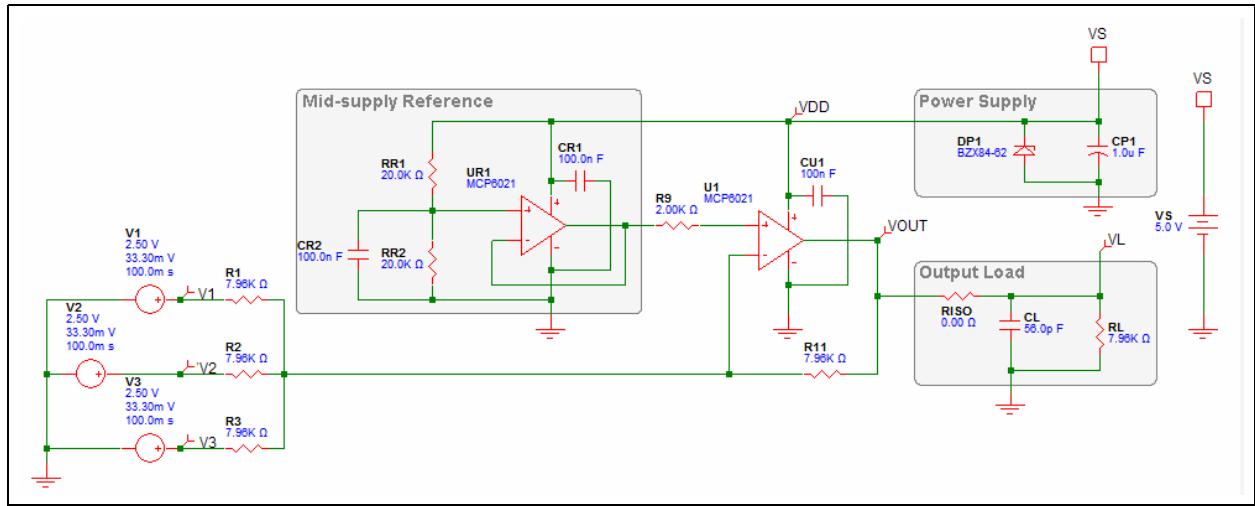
Mid-supply Reference

Power Supply

Output Load

VS

VS

VDD

RR1
20.0K Ω

UR1
MCP6021

CR1
100.0n F

CR2
100.0n F

RR2
20.0K Ω

R9
2.00K Ω

U1
MCP6021

CU1
100n F

VOUT

DP1
BZX84-62

CP1
1.0u F

VS
5.0 V

VL

V1
2.50 V
33.30m V
100.0m s

V1

R1
7.96K Ω

V2
2.50 V
33.30m V
100.0m s

V2

R2
7.96K Ω

V3
2.50 V
33.30m V
100.0m s

V3

R3
7.96K Ω

R11
7.96K Ω

RISO
0.00 Ω

CL
56.0p F

RL
7.96K Ω